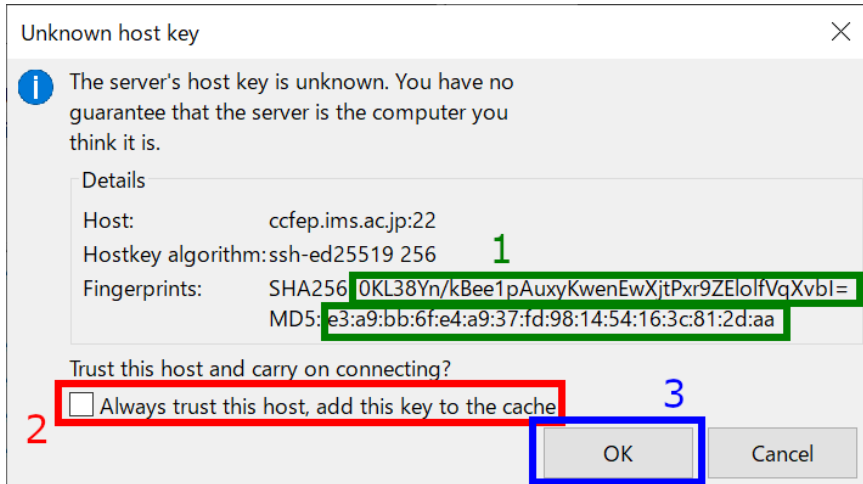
Unknown host key

The server's host key is unknown. You have no guarantee that the server is the computer you think it is.

Details

Host: ccfep.ims.ac.jp:22
Hostkey algorithm: ssh-ed25519 256
Fingerprints: SHA256 0KL38Yn/kBee1pAuxyKwenEwXjtPxr9ZEIolfVqXvbI=
MD5: e3:a9:bb:6f:e4:a9:37:fd:98:14:54:16:3c:81:2d:aa

1

Trust this host and carry on connecting?

Always trust this host, add this key to the cache

2

3

OK

Cancel